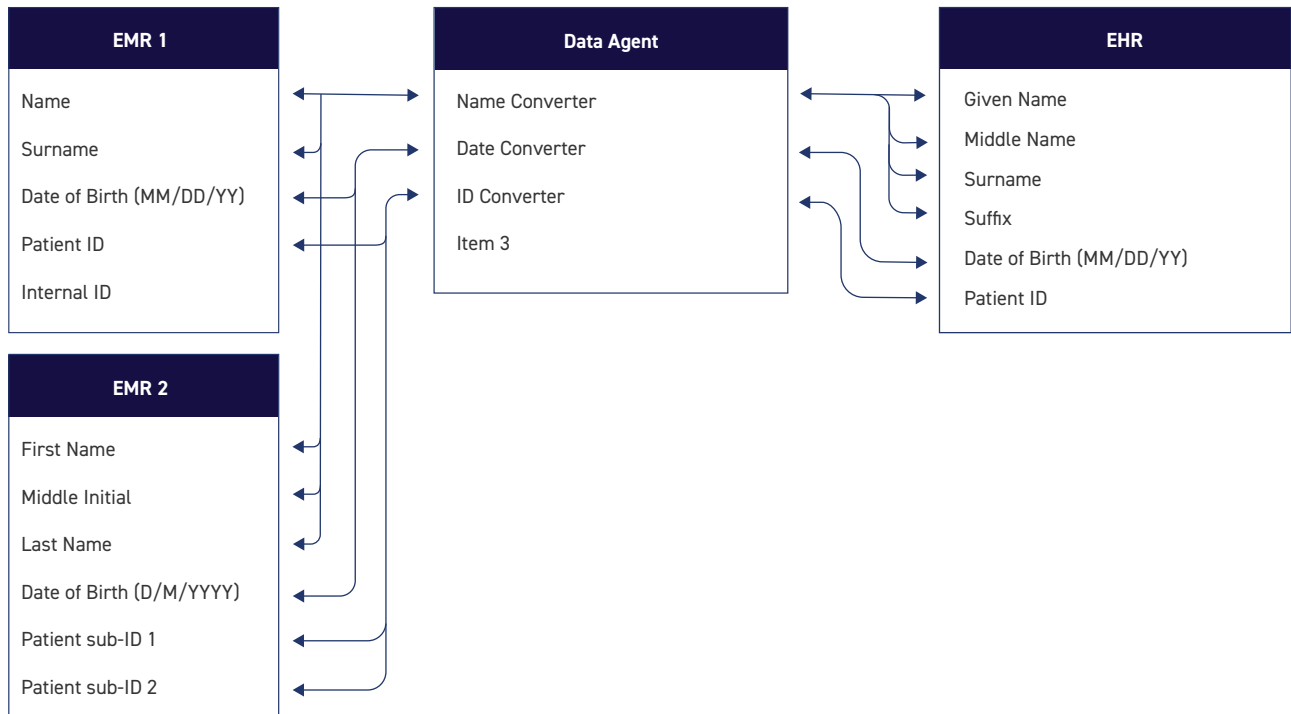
EMR 1

Name

Surname

Date of Birth (MM/DD/YY)

Patient ID

Internal ID

EMR 2

First Name

Middle Initial

Last Name

Date of Birth (D/M/YYYY)

Patient sub-ID 1

Patient sub-ID 2

Data Agent

Name Converter

Date Converter

ID Converter

Item 3

EHR

Given Name

Middle Name

Surname

Suffix

Date of Birth (MM/DD/YY)

Patient ID